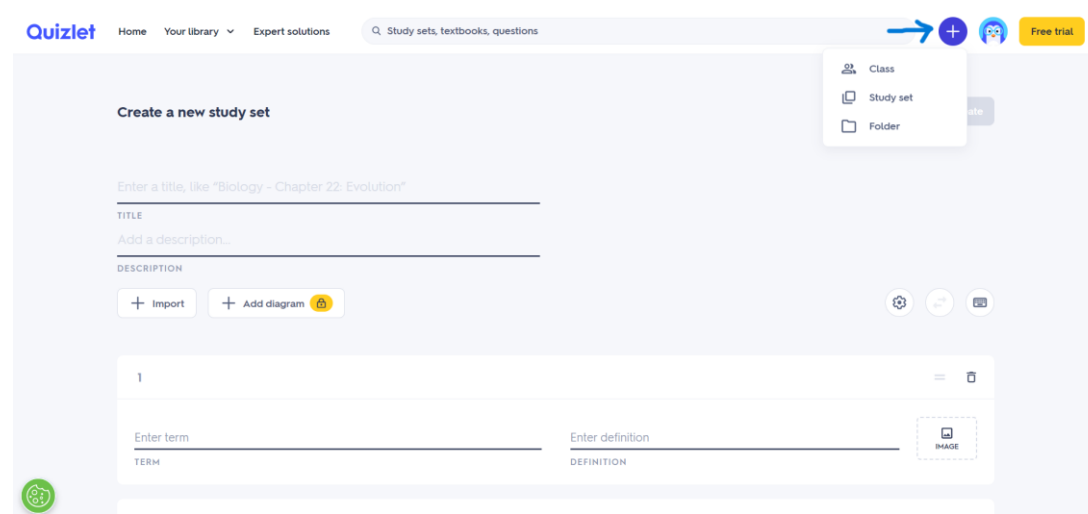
Quizlet Home Your library Expert solutions

Study sets, textbooks, questions

Free trial

Class
Study set
Folder

Create a new study set

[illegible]ate

Enter a title, like "Biology - Chapter 22: Evolution"
TITLE

Add a description...
DESCRIPTION

Import
Add diagram

1

Enter term
TERM

Enter definition
DEFINITION

IMAGE